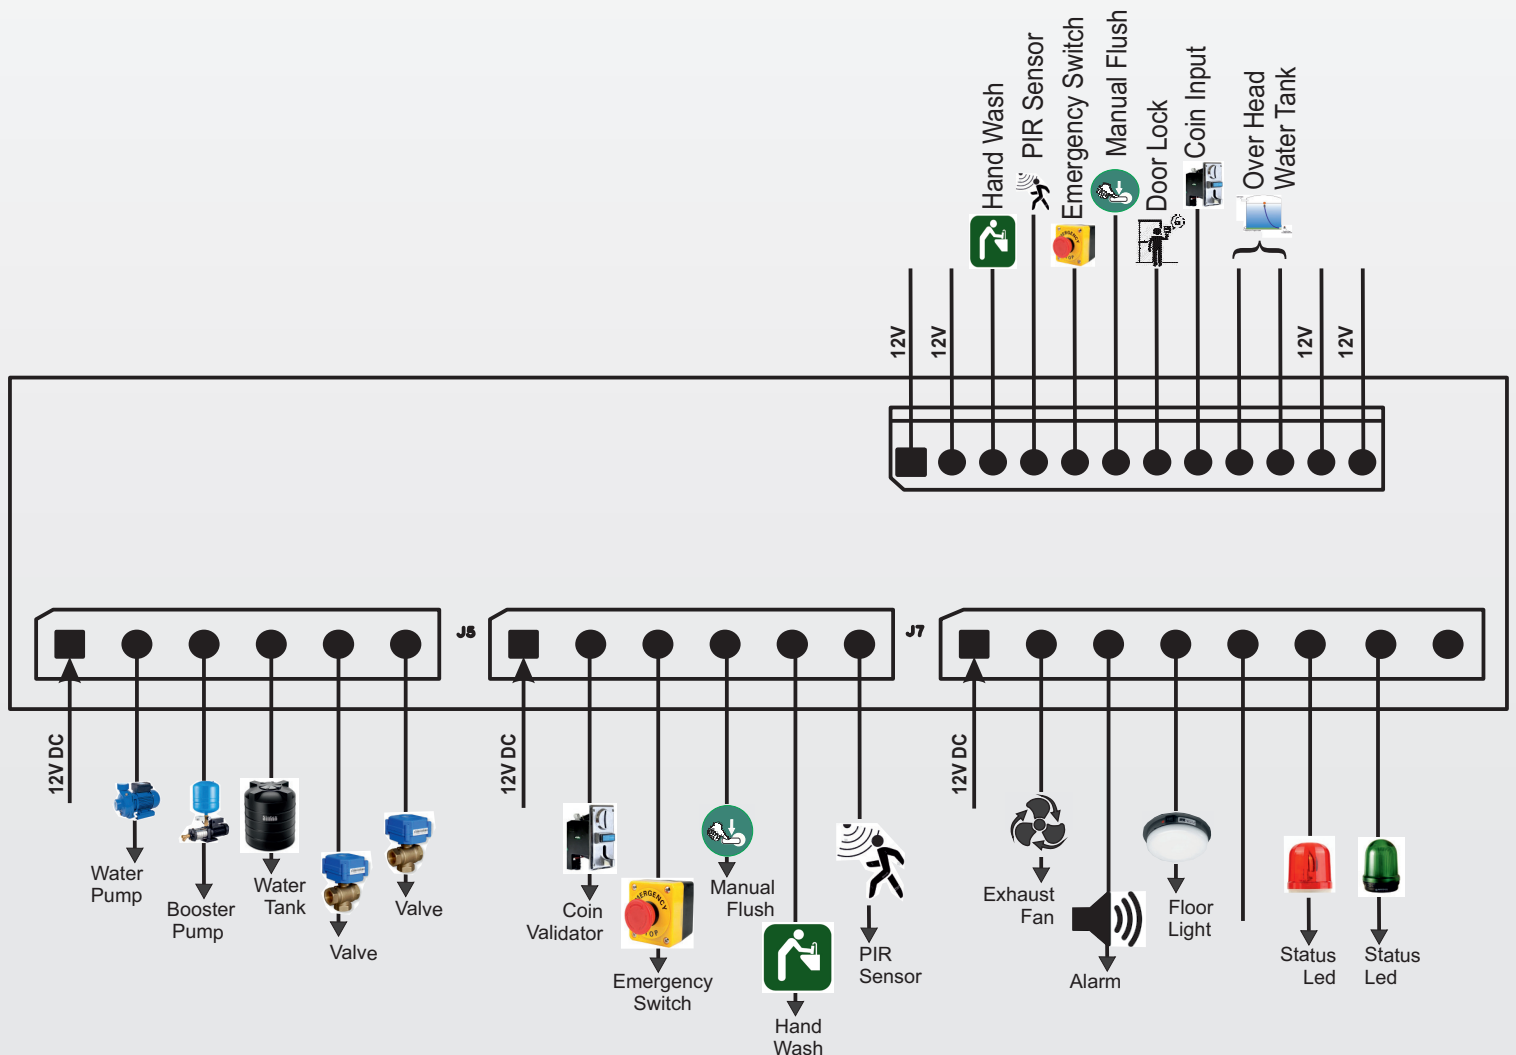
Hand Wash
PIR Sensor
Emergency Switch
Manual Flush
Door Lock
Coin Input
Over Head Water Tank

12V
12V
12V
12V

J5
J7

12V DC
Water Pump
Booster Pump
Water Tank
Valve
Valve

12V DC
Coin Validator
Emergency Switch
Manual Flush
Hand Wash
PIR Sensor

12V DC
Exhaust Fan
Alarm
Floor Light
Status Led
Status Led